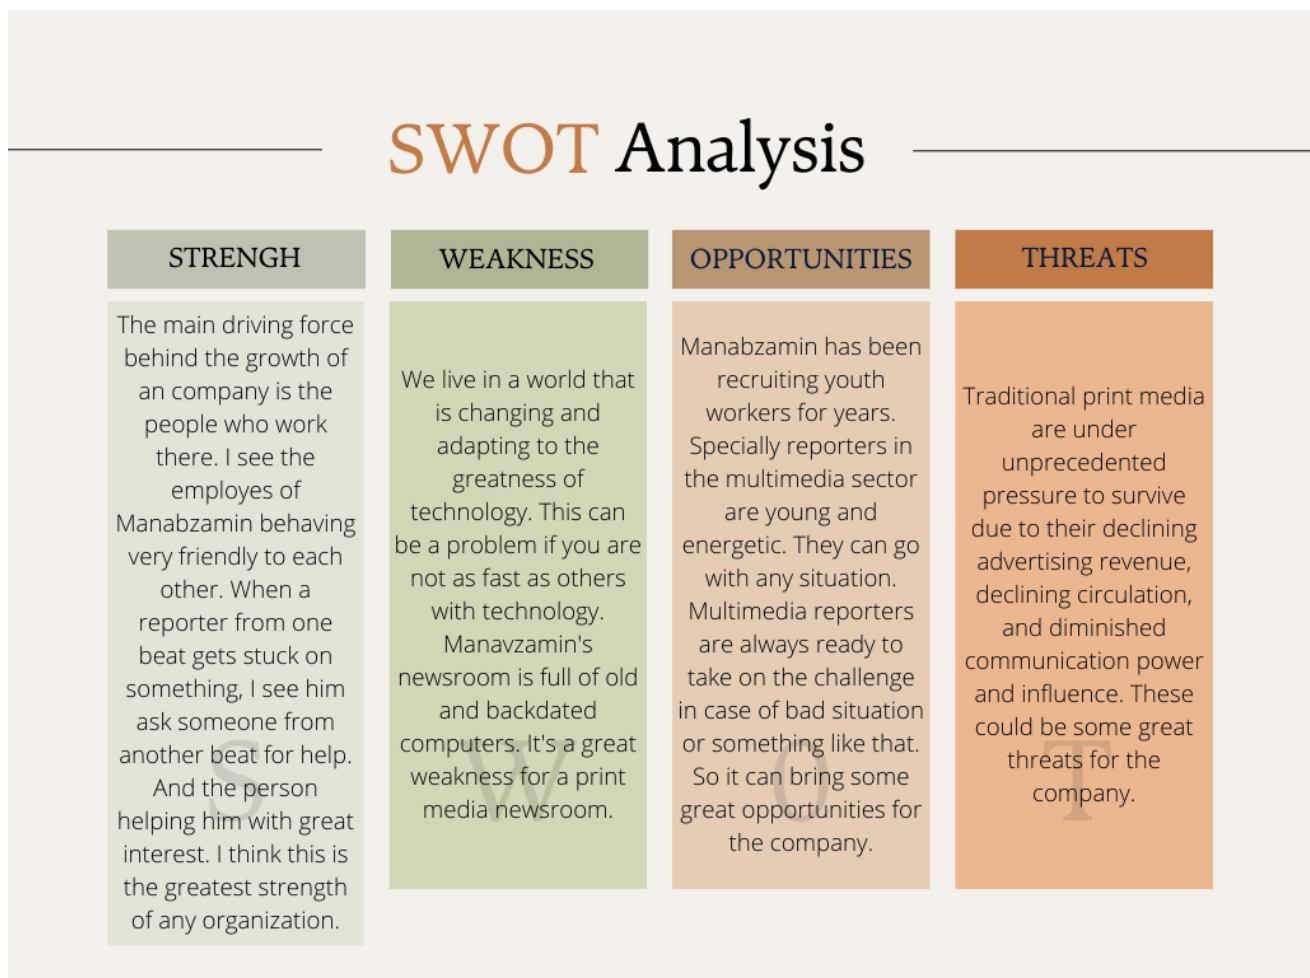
SWOT Analysis

STRENGH

The main driving force behind the growth of an company is the people who work there. I see the employes of Manabzamin behaving very friendly to each other. When a reporter from one beat gets stuck on something, I see him ask someone from another beat for help. And the person helping him with great interest. I think this is the greatest strength of any organization.

S

WEAKNESS

We live in a world that is changing and adapting to the greatness of technology. This can be a problem if you are not as fast as others with technology. Manavzamin's newsroom is full of old and backdated computers. It's a great weakness for a print media newsroom.

W

OPPORTUNITIES

Manabzamin has been recruiting youth workers for years. Specially reporters in the multimedia sector are young and energetic. They can go with any situation. Multimedia reporters are always ready to take on the challenge in case of bad situation or something like that. So it can bring some great opportunities for the company.

O

THREATS

Traditional print media are under unprecedented pressure to survive due to their declining advertising revenue, declining circulation, and diminished communication power and influence. These could be some great threats for the company.

T